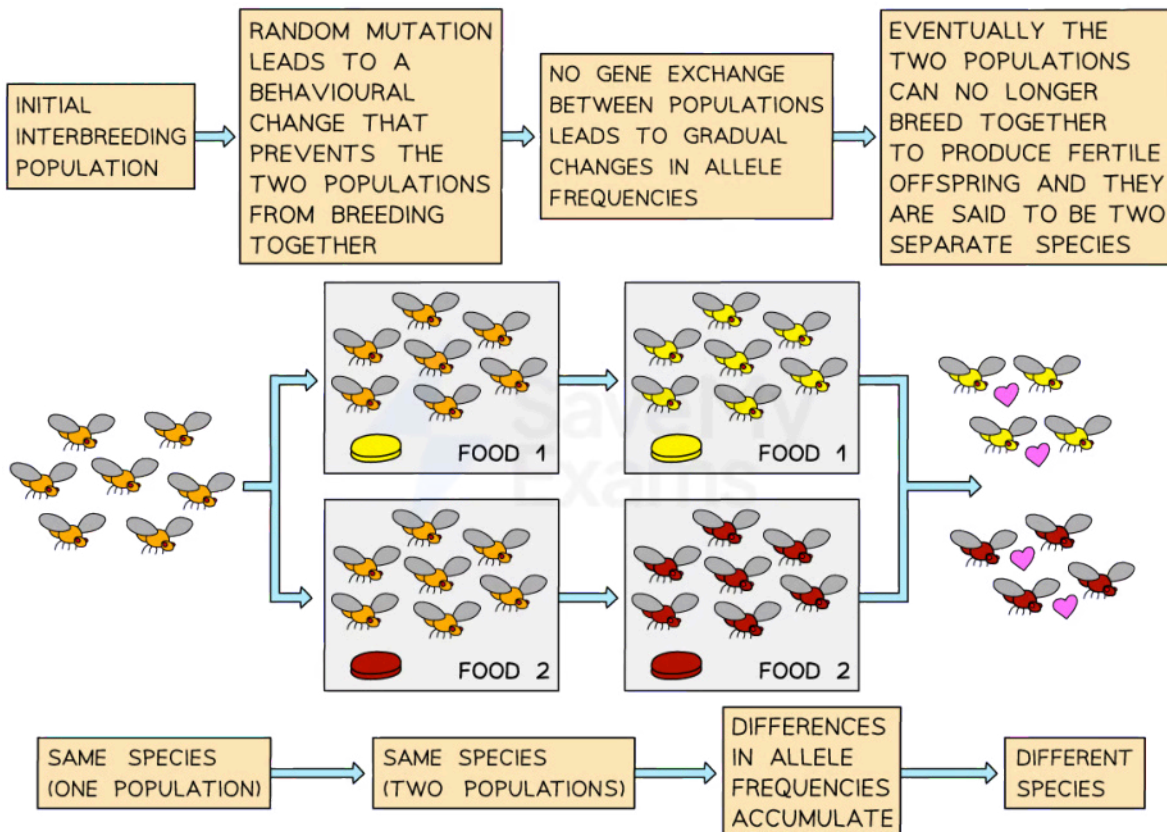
INITIAL INTERBREEDING POPULATION

RANDOM MUTATION LEADS TO A BEHAVIOURAL CHANGE THAT PREVENTS THE TWO POPULATIONS FROM BREEDING TOGETHER

NO GENE EXCHANGE BETWEEN POPULATIONS LEADS TO GRADUAL CHANGES IN ALLELE FREQUENCIES

EVENTUALLY THE TWO POPULATIONS CAN NO LONGER BREED TOGETHER TO PRODUCE FERTILE OFFSPRING AND THEY ARE SAID TO BE TWO SEPARATE SPECIES

FOOD 1

FOOD 1

FOOD 2

FOOD 2

SAME SPECIES (ONE POPULATION)

SAME SPECIES (TWO POPULATIONS)

DIFFERENCES IN ALLELE FREQUENCIES ACCUMULATE

DIFFERENT SPECIES